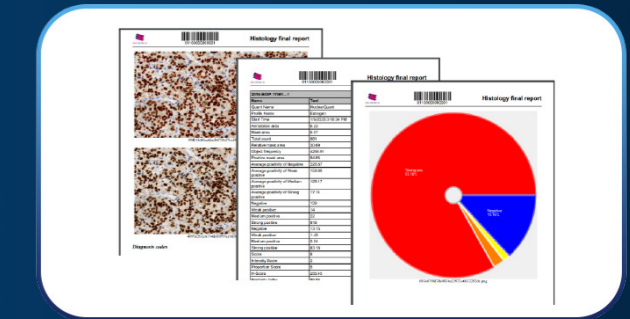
Histology final report

Diagnostic codes

Histology final report

| Name | Text |
|---|---|
| Quant Name | NuclearQuant |
| Profile Name | Estrogen |
| Start Time | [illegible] |
| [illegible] | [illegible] |
| Mask area | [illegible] |
| Total count | 8657 |
| Relative total area | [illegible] |
| Object frequency | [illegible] |
| Positive mask area | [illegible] |
| Average positivity of Negative | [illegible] |
| Average positivity of Weak positive | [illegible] |
| Average positivity of Medium positive | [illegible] |
| Average positivity of Strong positive | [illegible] |
| Negative | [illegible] |
| Weak positive | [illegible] |
| Medium positive | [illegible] |
| Strong positive | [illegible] |
| Negative | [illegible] |
| Weak positive | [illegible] |
| Medium positive | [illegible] |
| Strong positive | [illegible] |
| Score | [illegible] |
| Intensity Score | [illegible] |
| Proportion Score | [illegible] |
| H-Score | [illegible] |
| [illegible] | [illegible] |

Histology final report

Strong pos

Negative